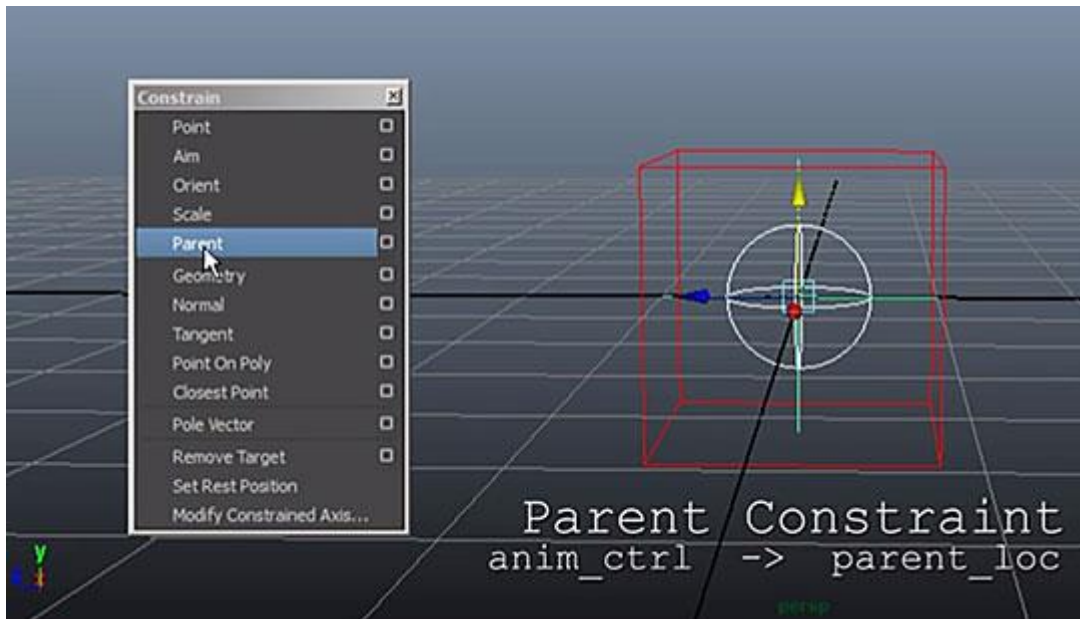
Constrain

Point
Aim
Orient
Scale
Parent
Geometry
Normal
Tangent
Point On Poly
Closest Point
Pole Vector
Remove Target
Set Rest Position
Modify Constrained Axis...

Parent Constraint
anim_ctrl -> parent_loc

y
x

persp